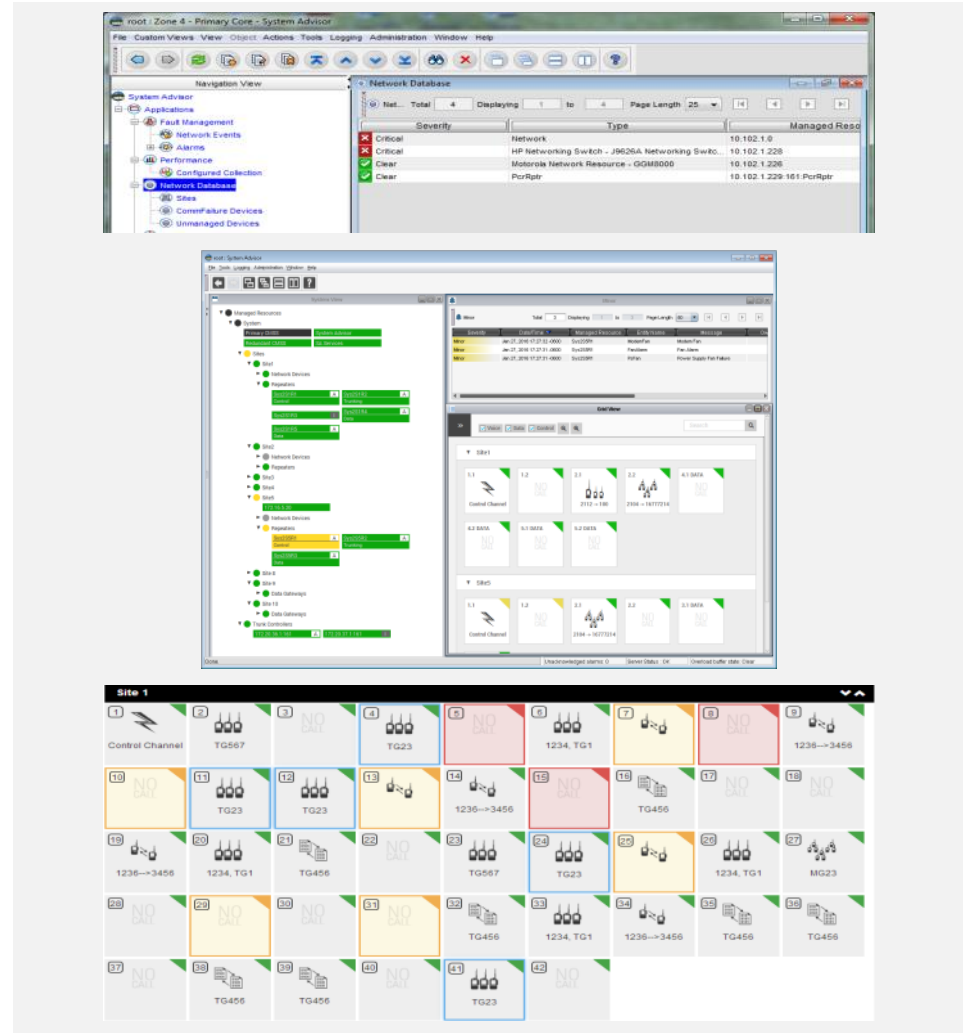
root : Zone 4 - Primary Core - System Advisor

File Custom Views View Object Actions Tools Logging Administration Window Help

Navigation View

System Advisor
Applications
Fault Management
Network Events
Alarms
Performance
Configured Collection
Network Database
Sites
CommFailure Devices
Unmanaged Devices

Network Database

Net... Total 4 Displaying 1 to 4 Page Length 25

| Severity | Type | Managed Reso |
|---|---|---|
| Critical | Network | 10.102.1.0 |
| Critical | HP Networking Switch - J9626A Networking Switc... | 10.102.1.228 |
| Clear | Motorola Network Resource - GGM8000 | 10.102.1.226 |
| Clear | PcrRptr | 10.102.1.229:161:PcrRptr |

root : System Advisor

File Tools Logging Administration Window Help

System View

Managed Resources
System
Primary OSS
System Advisor
Redundant OSS
SE Services
Sites
Site1
Network Devices
Repeaters
Control
Trunking
Data
Site2
Network Devices
Repeaters
Site3
Site4
Site5
Network Devices
Repeaters
Control
Trunking
Data
Site 8
Site 9
Data Gateways
Site 10
Data Gateways
Trunk Controllers

Minor

Total 3 Displaying 1 to 3 Page Length

| Severity | Date/Time | Managed Resource | Entity Name | Message |
|---|---|---|---|---|
| Minor | Jan 27, 2016 17:27:31 -0600 | | ModemFan | Modem Fan |
| Minor | Jan 27, 2016 17:27:31 -0600 | | FanAlarm | Fan Alarm |
| Minor | Jan 27, 2016 17:27:31 -0600 | | PSFan | Power Supply Fan Failure |

Grid View

Voice Data Control

Search

Site1

1.1 Control Channel
1.2 NO DATA
2.1 2112 -> 100
2.2 2304 -> 16777214
4.1 DATA NO DATA
4.2 DATA NO DATA
5.1 DATA NO DATA
5.2 DATA NO DATA

Site5

1.1 Control Channel
1.2 NO DATA
2.1 2304 -> 16777214
2.2 NO DATA
3.1 DATA NO DATA

Done
Unacknowledged alarms: 0
Server Status: OK
Overload buffer state: Clear

Site 1

1 Control Channel
2 TG567
3 NO DATA
4 TG23
5 NO DATA
6 1234, TG1
7
8 NO DATA
9 1236-->3456
10 NO DATA
11 TG23
12 TG23
13
14 1236-->3456
15 NO DATA
16 TG456
17 NO DATA
18 NO DATA
19 1236-->3456
20 1234, TG1
21 TG456
22 NO DATA
23 TG567
24 TG23
25
26 1234, TG1
27 MG23
28 NO DATA
29 NO DATA
30 NO DATA
31 NO DATA
32 TG456
33 1234, TG1
34 1236-->3456
35 TG456
36 TG456
37 NO DATA
38 TG456
39 TG456
40 NO DATA
41 TG23
42 NO DATA